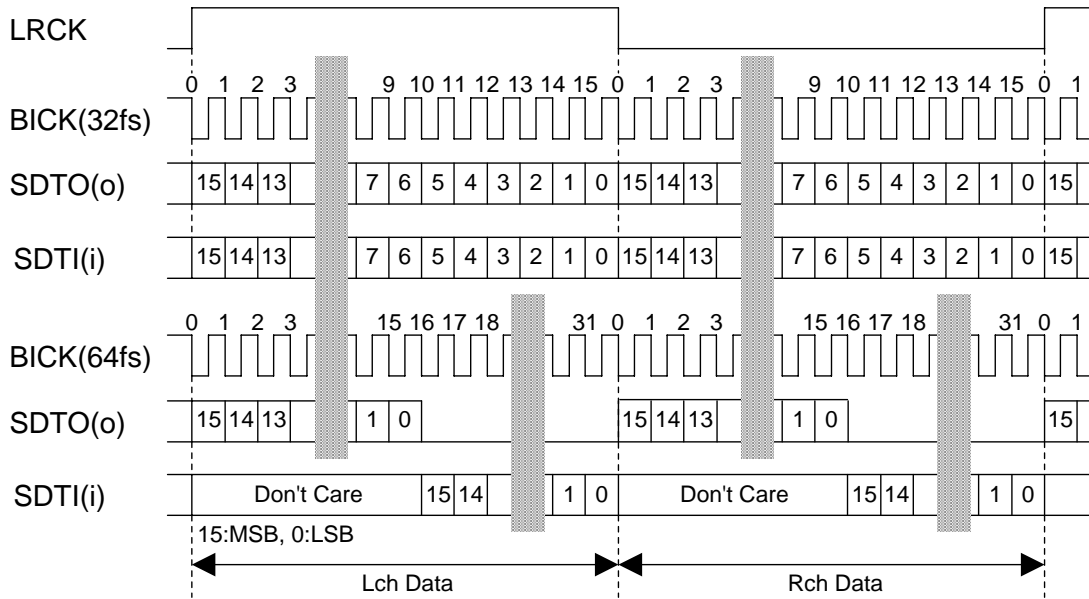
LRCK

0 1 2 3 9 10 11 12 13 14 15 0 1 2 3 9 10 11 12 13 14 15 0 1

BICK(32fs)

SDTO(o) 15 14 13 7 6 5 4 3 2 1 0 15 14 13 7 6 5 4 3 2 1 0 15

SDTI(i) 15 14 13 7 6 5 4 3 2 1 0 15 14 13 7 6 5 4 3 2 1 0 15

0 1 2 3 15 16 17 18 31 0 1 2 3 15 16 17 18 31 0 1

BICK(64fs)

SDTO(o) 15 14 13 1 0 15 14 13 1 0 15

SDTI(i) Don't Care 15 14 1 0 Don't Care 15 14 1 0

15:MSB, 0:LSB

Lch Data

Rch Data